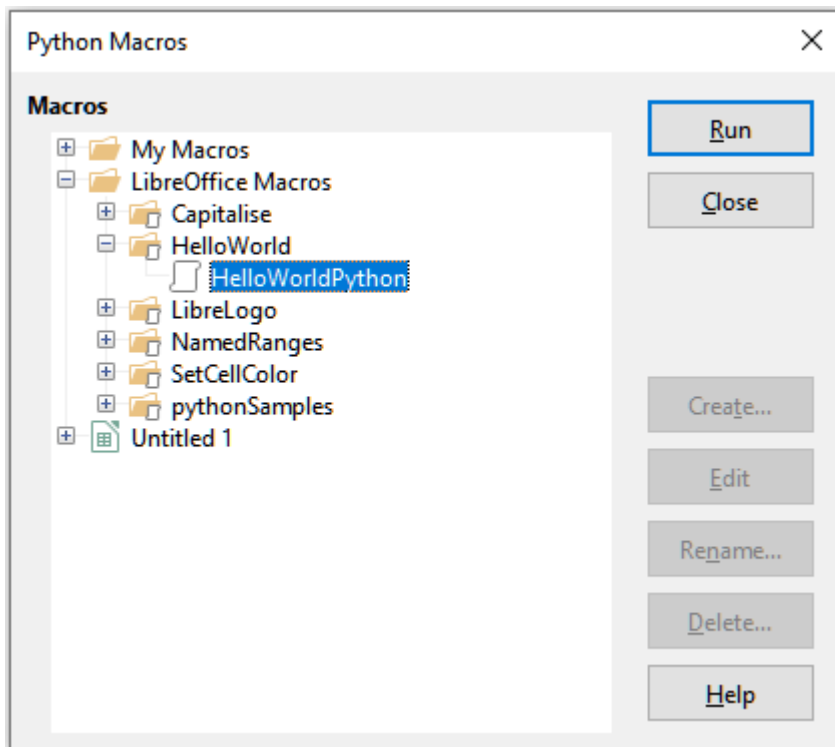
Python Macros

Macros

My Macros
LibreOffice Macros
Capitalise
HelloWorld
HelloWorldPython
LibreLogo
NamedRanges
SetCellColor
pythonSamples
Untitled 1

Run
Close
Create...
Edit
Rename...
Delete...
Help